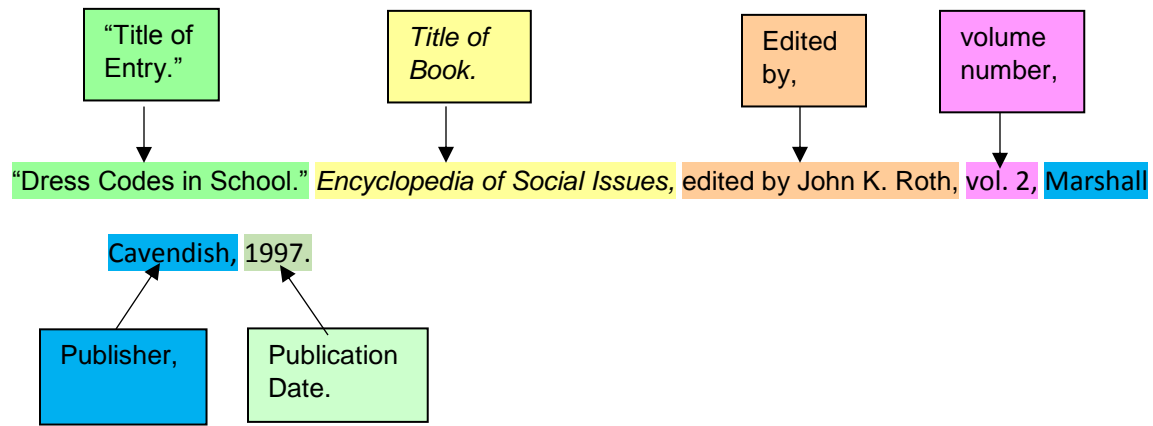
"Title of Entry."

*Title of Book.*

Edited by,

volume number,

"Dress Codes in School." *Encyclopedia of Social Issues,* edited by John K. Roth, vol. 2, Marshall Cavendish, 1997.

Publisher,

Publication Date.